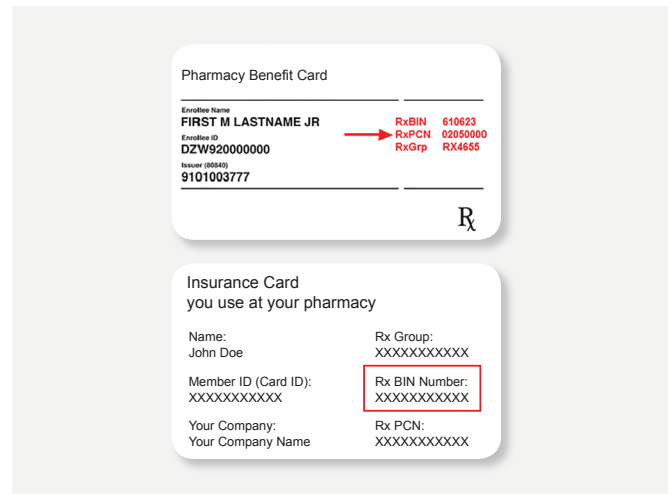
Pharmacy Benefit Card

Enrollee Name
FIRST M LASTNAME JR
Enrollee ID
DZW920000000
Issuer (80840)
9101003777

RxBIN 610623
RxPCN 02050000
RxGrp RX4655

$R_x$

Insurance Card
you use at your pharmacy

Name:
John Doe

Rx Group:
XXXXXXXXXXX

Member ID (Card ID):
XXXXXXXXXXX

Rx BIN Number:
XXXXXXXXXXX

Your Company:
Your Company Name

Rx PCN:
XXXXXXXXXXX